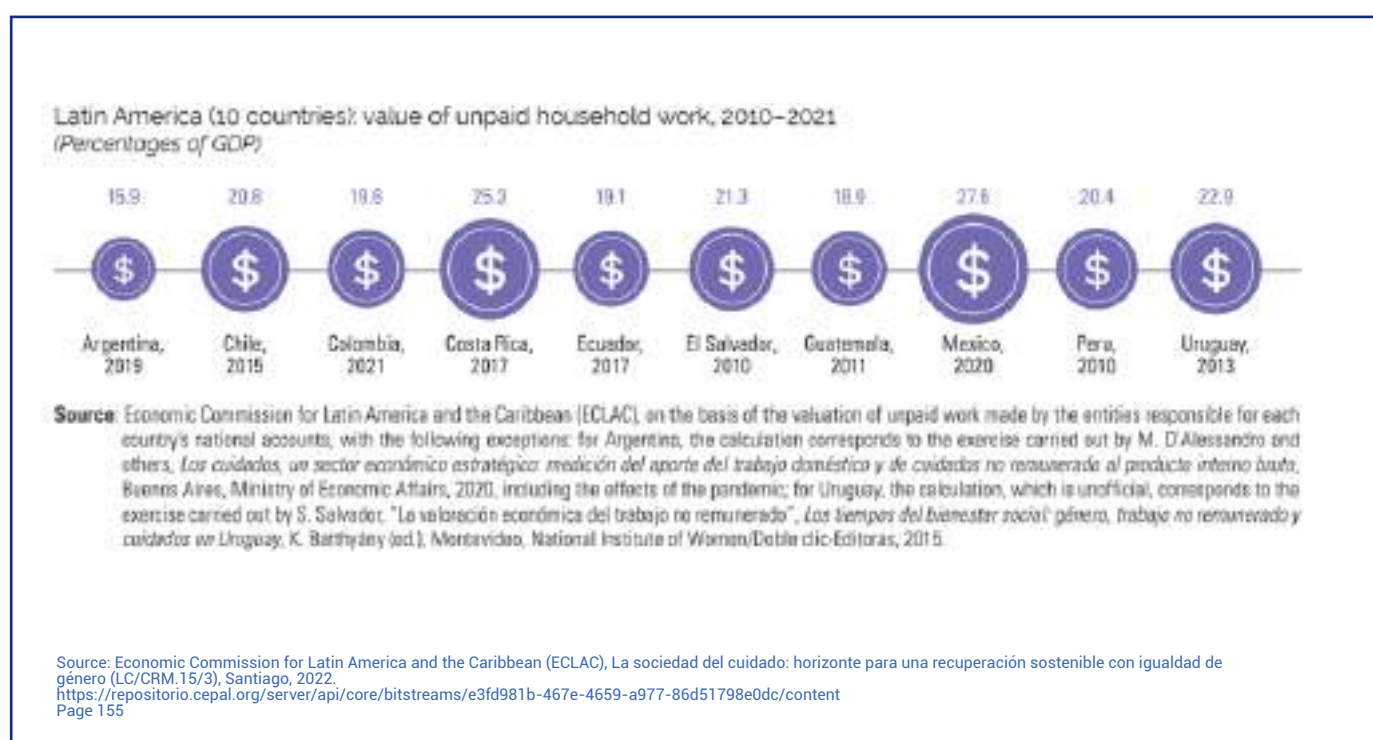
Latin America (10 countries): value of unpaid household work, 2010–2021
(Percentages of GDP)

| 15.9 | 20.8 | 19.6 | 25.3 | 19.1 | 21.3 | 18.9 | 27.6 | 20.4 | 22.9 |
|---|---|---|---|---|---|---|---|---|---|
| \$ | \$ | \$ | \$ | \$ | \$ | \$ | \$ | \$ | \$ |
| Argentina, 2019 | Chile, 2015 | Colombia, 2021 | Costa Rica, 2017 | Ecuador, 2017 | El Salvador, 2010 | Guatemala, 2011 | Mexico, 2020 | Peru, 2010 | Uruguay, 2013 |

Source: Economic Commission for Latin America and the Caribbean (ECLAC), on the basis of the valuation of unpaid work made by the entities responsible for each country's national accounts, with the following exceptions: for Argentina, the calculation corresponds to the exercise carried out by M. D'Alessandro and others, Los cuidados, un sector económico estratégico: medición del aporte del trabajo doméstico y de cuidados no remunerado al producto interno bruto, Buenos Aires, Ministry of Economic Affairs, 2020, including the effects of the pandemic; for Uruguay, the calculation, which is unofficial, corresponds to the exercise carried out by S. Salvador, "La valoración económica del trabajo no remunerado", Los tiempos del bienestar social: género, trabajo no remunerado y cuidados en Uruguay, K. Batthyány (ed.), Montevideo, National Institute of Women/Doble clic-Editoras, 2015.

Source: Economic Commission for Latin America and the Caribbean (ECLAC), La sociedad del cuidado: horizonte para una recuperación sostenible con igualdad de género (LC/CRM.15/3), Santiago, 2022.
https://repositorio.cepal.org/server/api/core/bitstreams/e3fd981b-467e-4659-a977-86d51798e0dc/content
Page 155